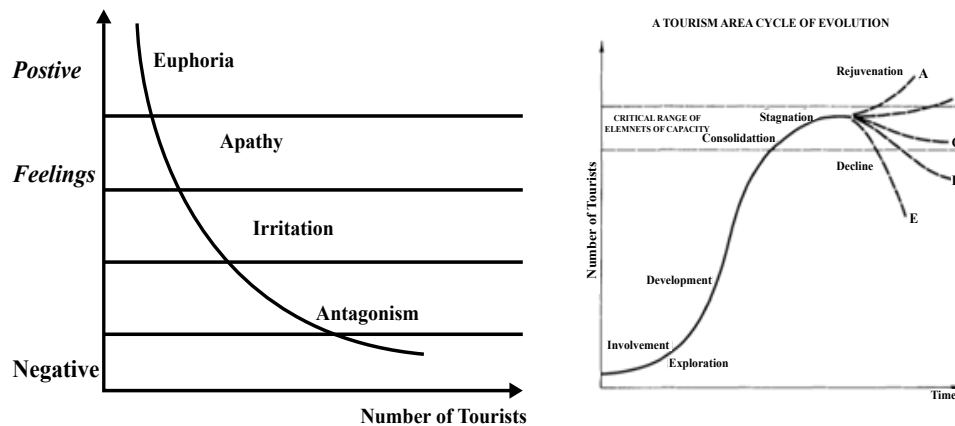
Postive

Feelings

Negative

Euphoria

Apathy

Irritation

Antagonism

Number of Tourists

A TOURISM AREA CYCLE OF EVOLUTION

Rejuvenation A

CRITICAL RANGE OF ELEMNETS OF CAPACITY

Stagnation

Consolidattion

Decline

E

Number of Tourists

Development

Involvement

Exploration

Time